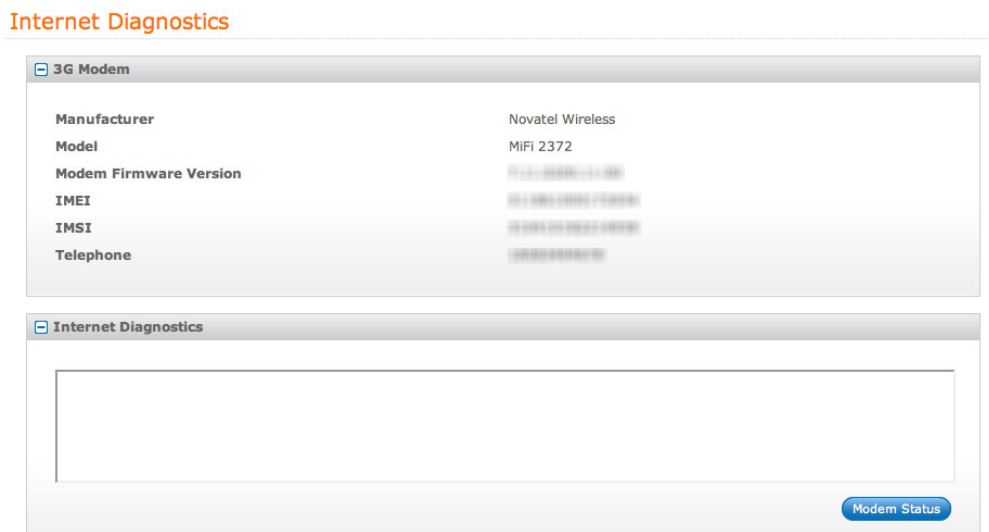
Internet Diagnostics

3G Modem

| | |
|---|---|
| Manufacturer | Novatel Wireless |
| Model | MiFi 2372 |
| Modem Firmware Version | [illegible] |
| IMEI | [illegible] |
| IMSI | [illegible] |
| Telephone | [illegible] |

Internet Diagnostics

Modem Status